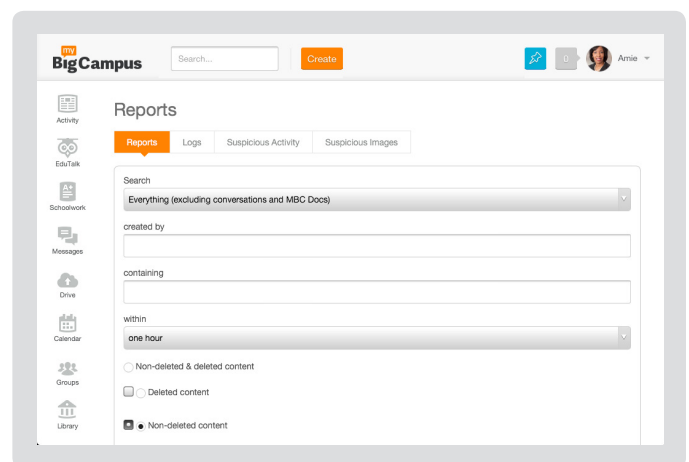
my BigCampus

Search...

Create

0

Amie

Activity

EduTalk

Schoolwork

Messages

Drive

Calendar

Groups

Library

Reports

| Reports | Logs | Suspicious Activity | Suspicious Images |
|---|---|---|---|

Search

Everything (excluding conversations and MBC Docs)

created by

containing

within

one hour

Non-deleted & deleted content

Deleted content

Non-deleted content